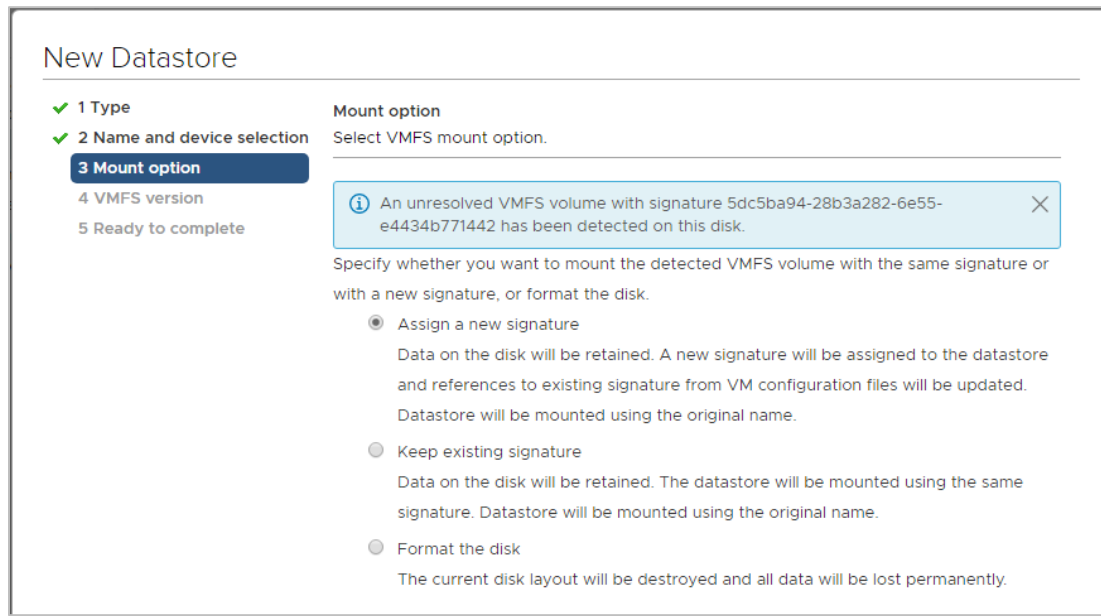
New Datastore

1 Type
2 Name and device selection
3 Mount option
4 VMFS version
5 Ready to complete

Mount option
Select VMFS mount option.

An unresolved VMFS volume with signature 5dc5ba94-28b3a282-6e55-e4434b771442 has been detected on this disk.

Specify whether you want to mount the detected VMFS volume with the same signature or with a new signature, or format the disk.

Assign a new signature
Data on the disk will be retained. A new signature will be assigned to the datastore and references to existing signature from VM configuration files will be updated. Datastore will be mounted using the original name.

Keep existing signature
Data on the disk will be retained. The datastore will be mounted using the same signature. Datastore will be mounted using the original name.

Format the disk
The current disk layout will be destroyed and all data will be lost permanently.